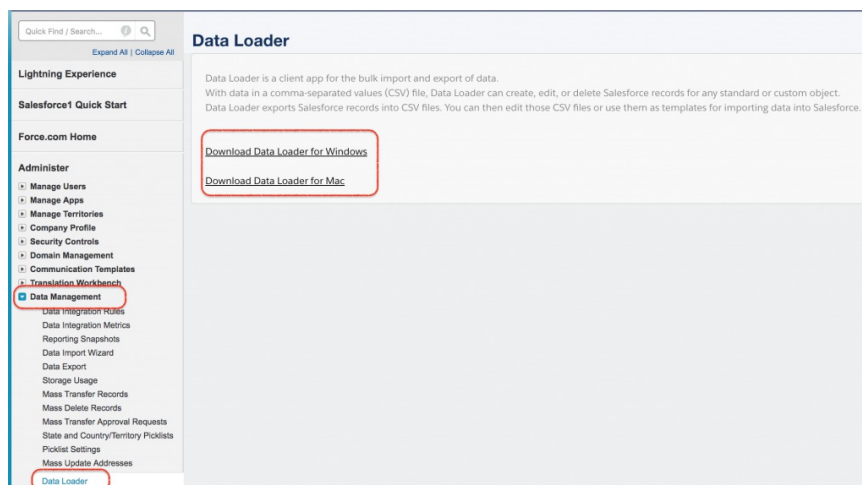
Quick Find / Search...

Expand All | Collapse All

Lightning Experience

Salesforce1 Quick Start

Force.com Home

Administer

Manage Users
Manage Apps
Manage Territories
Company Profile
Security Controls
Domain Management
Communication Templates
Translation Workbench
Data Management
Data Integration Rules
Data Integration Metrics
Reporting Snapshots
Data Import Wizard
Data Export
Storage Usage
Mass Transfer Records
Mass Delete Records
Mass Transfer Approval Requests
State and Country/Territory Picklists
Picklist Settings
Mass Update Addresses
Data Loader

Data Loader

Data Loader is a client app for the bulk import and export of data.
With data in a comma-separated values (CSV) file, Data Loader can create, edit, or delete Salesforce records for any standard or custom object.
Data Loader exports Salesforce records into CSV files. You can then edit those CSV files or use them as templates for importing data into Salesforce.

Download Data Loader for Windows

Download Data Loader for Mac